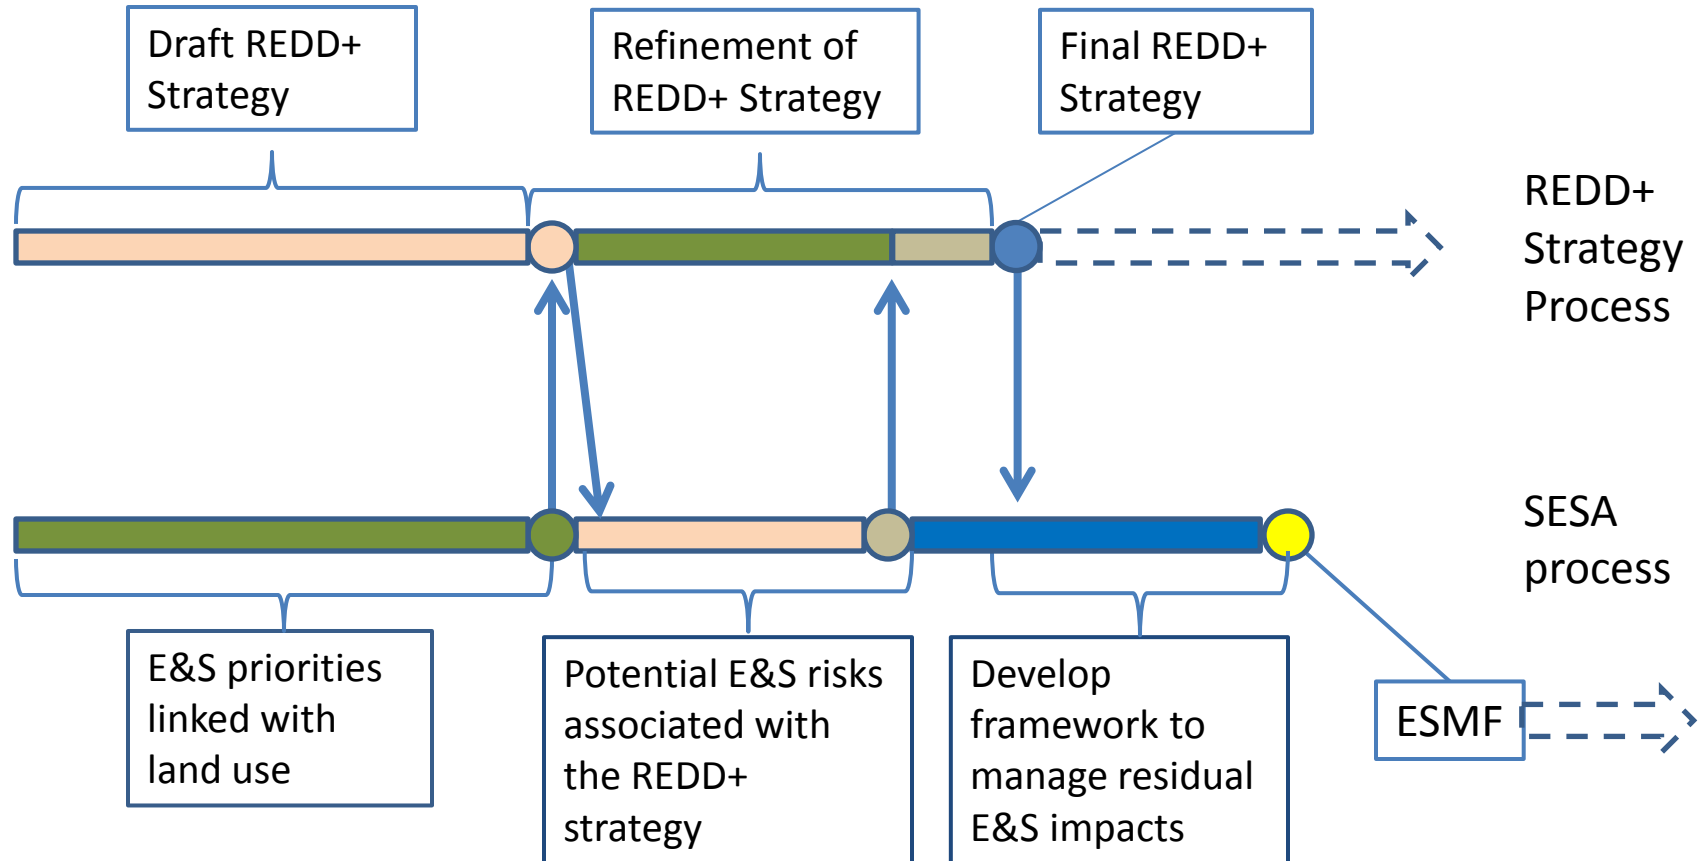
Draft REDD+ Strategy

Refinement of REDD+ Strategy

Final REDD+ Strategy

REDD+ Strategy Process

SESA process

E&S priorities linked with land use

Potential E&S risks associated with the REDD+ strategy

Develop framework to manage residual E&S impacts

ESMF